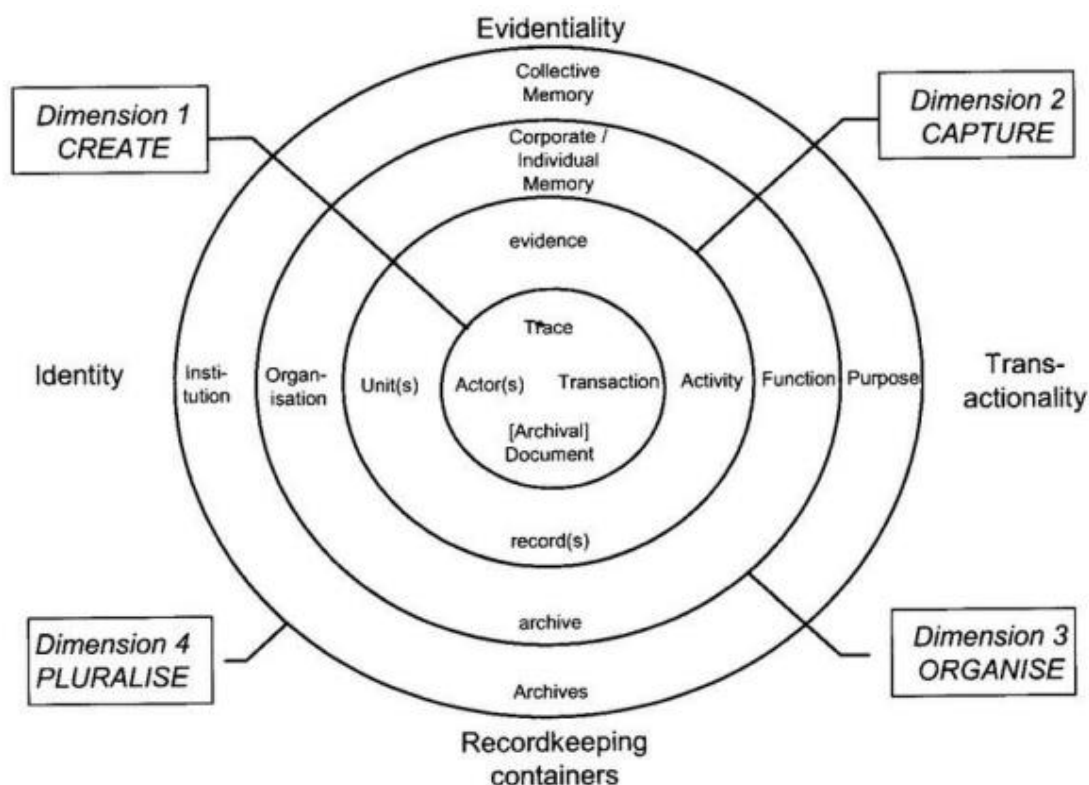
Evidentiality

Dimension 1
CREATE

Collective Memory

Dimension 2
CAPTURE

Corporate / Individual Memory

evidence

Trace

Identity

Institution

Organisation

Unit(s)

Actor(s)

Transaction

Activity

Function

Purpose

Transactionality

[Archival] Document

record(s)

archive

Dimension 4
PLURALISE

Dimension 3
ORGANISE

Archives

Recordkeeping containers